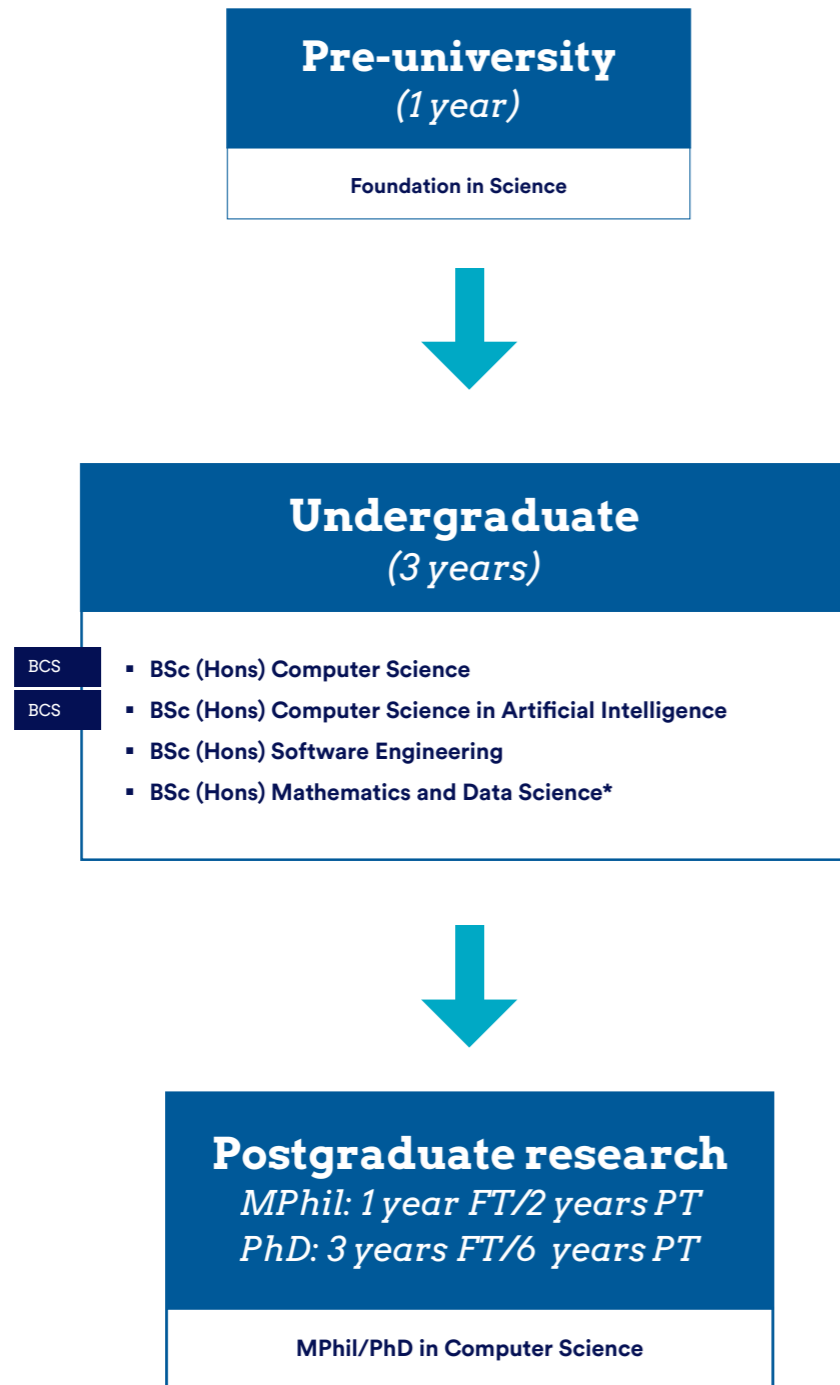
Pre-university
(1 year)

Foundation in Science

Undergraduate
(3 years)

BCS
BCS

- BSc (Hons) Computer Science
- BSc (Hons) Computer Science in Artificial Intelligence
- BSc (Hons) Software Engineering
- BSc (Hons) Mathematics and Data Science*

Postgraduate research
MPhil: 1 year FT/2 years PT
PhD: 3 years FT/6 years PT

MPhil/PhD in Computer Science